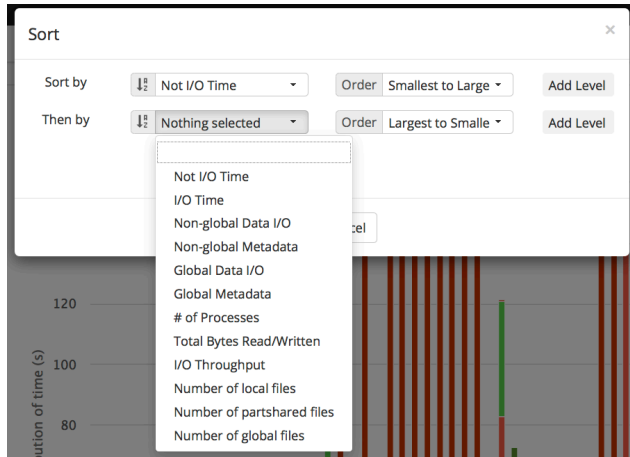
Sort

×

Sort by

Not I/O Time

Order

Smallest to Large

Add Level

Then by

Nothing selected

Order

Largest to Smalle

Add Level

Not I/O Time
I/O Time
Non-global Data I/O
Non-global Metadata
Global Data I/O
Global Metadata
# of Processes
Total Bytes Read/Written
I/O Throughput
Number of local files
Number of partshared files
Number of global files

cel

120
100
80

ution of time (s)